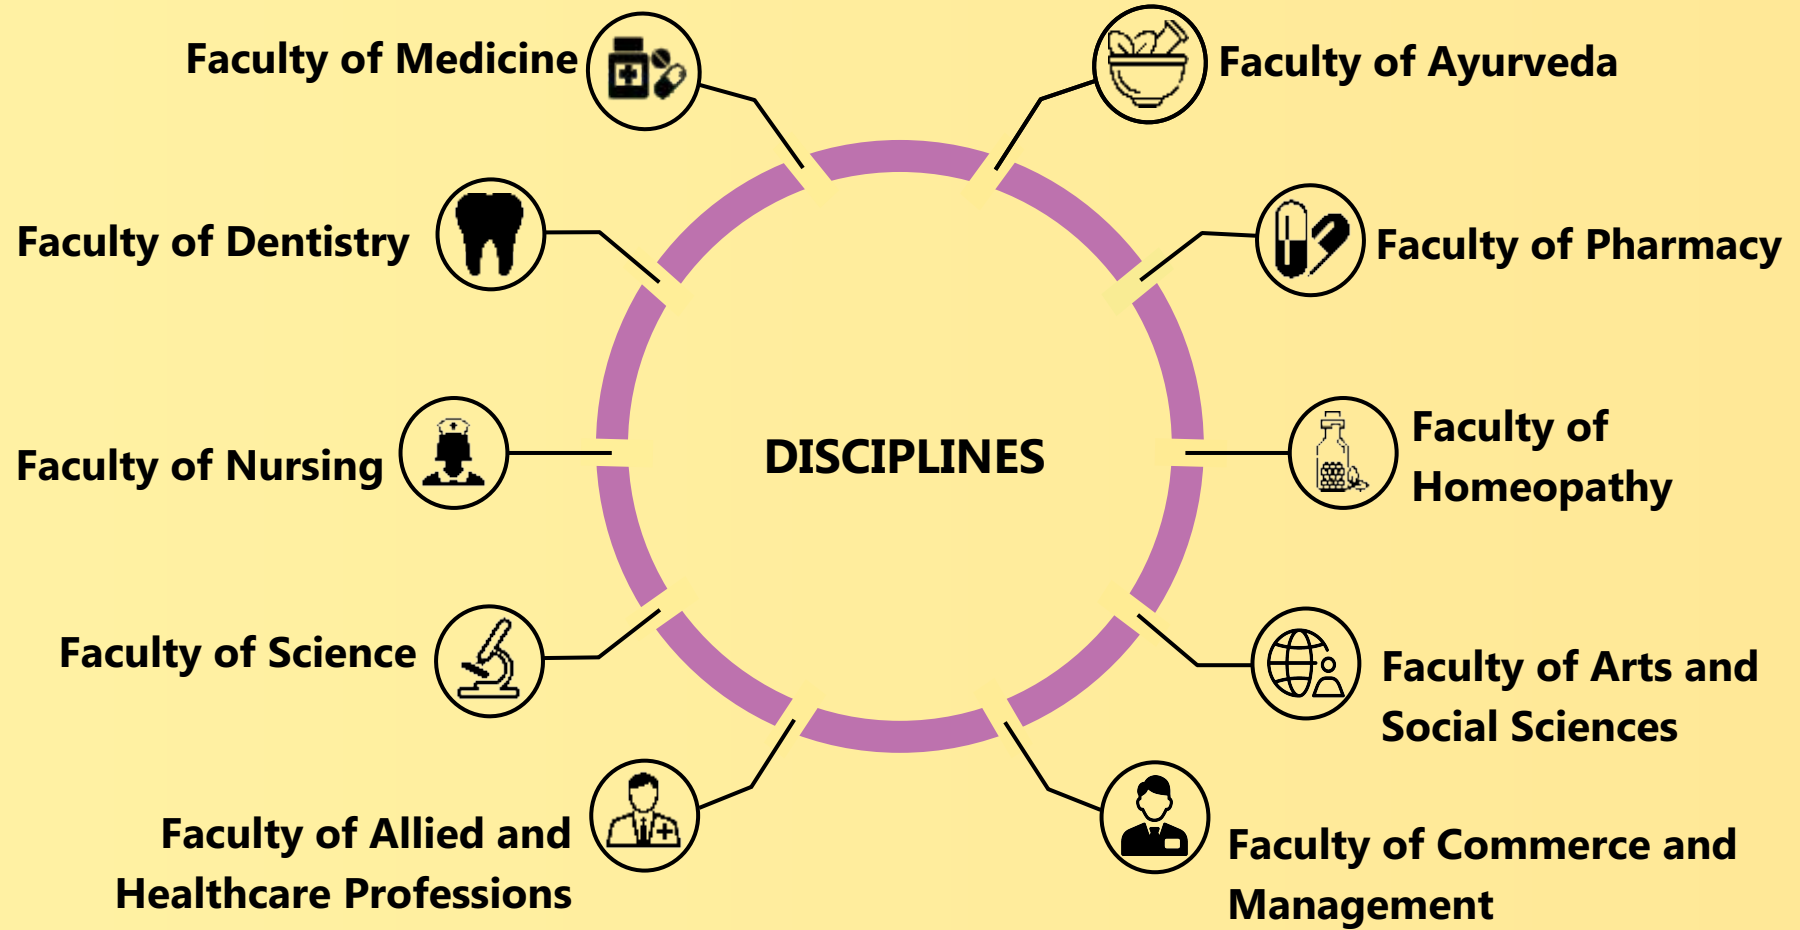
Faculty of Medicine

Faculty of Ayurveda

Faculty of Dentistry

Faculty of Pharmacy

Faculty of Nursing

DISCIPLINES

Faculty of Homeopathy

Faculty of Science

Faculty of Arts and Social Sciences

Faculty of Allied and Healthcare Professions

Faculty of Commerce and Management